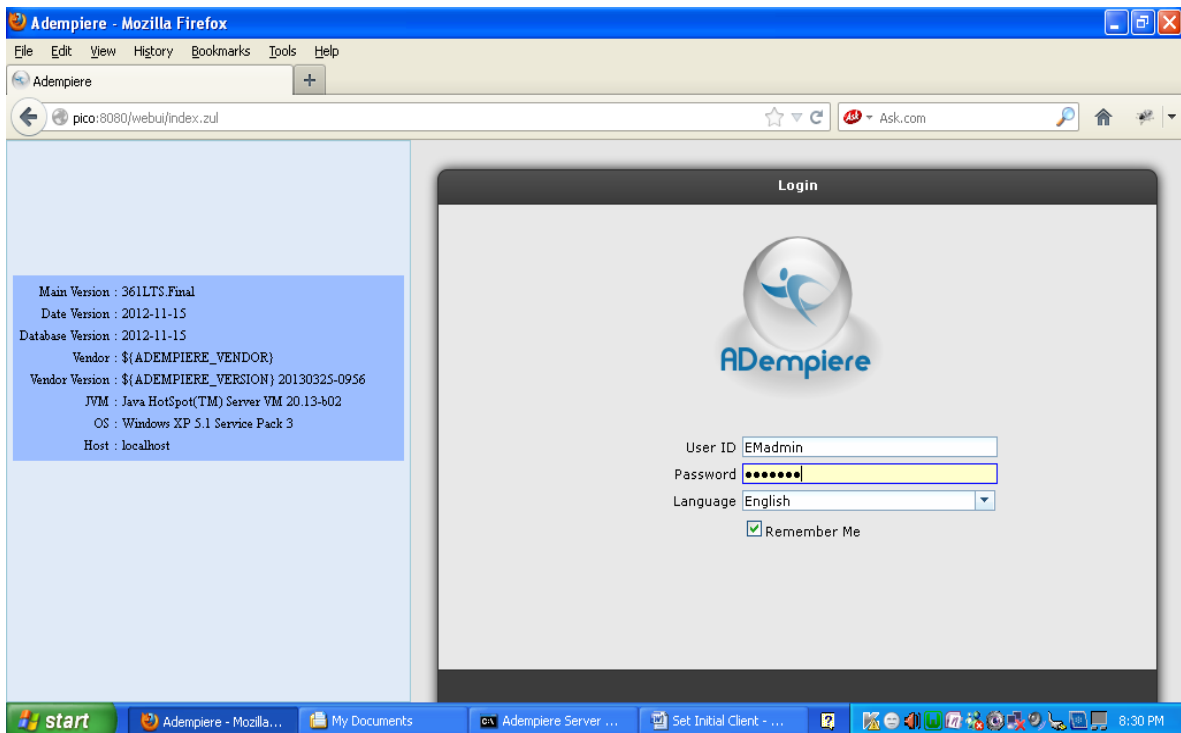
Adempiere - Mozilla Firefox

File Edit View History Bookmarks Tools Help

Adempiere

pico:8080/webui/index.zul

Ask.com

Main Version : 361LTS.Final
Date Version : 2012-11-15
Database Version : 2012-11-15
Vendor : ${ADEMPIERE_VENDOR}
Vendor Version : ${ADEMPIERE_VERSION} 20130325-0956
JVM : Java HotSpot(TM) Server VM 20.13-b02
OS : Windows XP 5.1 Service Pack 3
Host : localhost

Login

ADempiere

User ID EMadmin
Password •••••••
Language English
Remember Me

start
Adempiere - Mozilla...
My Documents
Adempiere Server ...
Set Initial Client - ...
8:30 PM